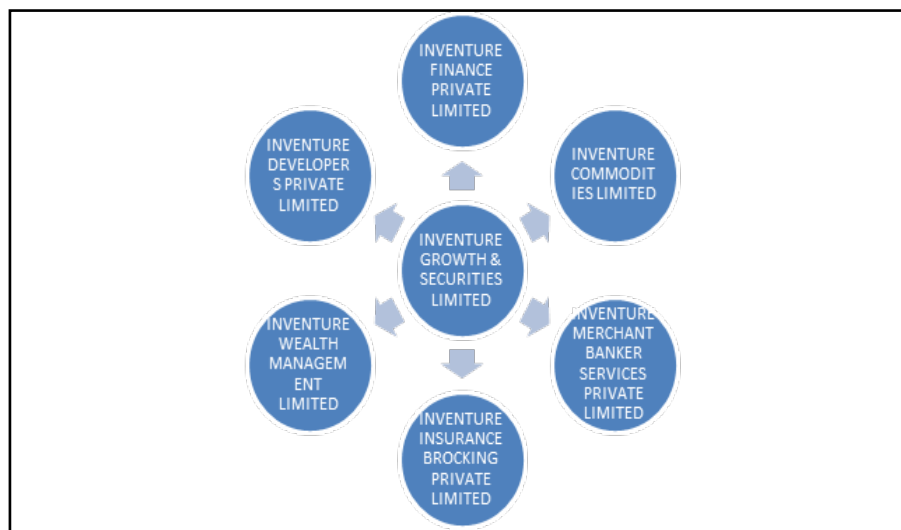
INVENTURE FINANCE PRIVATE LIMITED

INVENTURE DEVELOPER S PRIVATE LIMITED

INVENTURE COMMODIT IES LIMITED

INVENTURE GROWTH & SECURITIES LIMITED

INVENTURE WEALTH MANAGEM ENT LIMITED

INVENTURE MERCHANT BANKER SERVICES PRIVATE LIMITED

INVENTURE INSURANCE BROCKING PRIVATE LIMITED